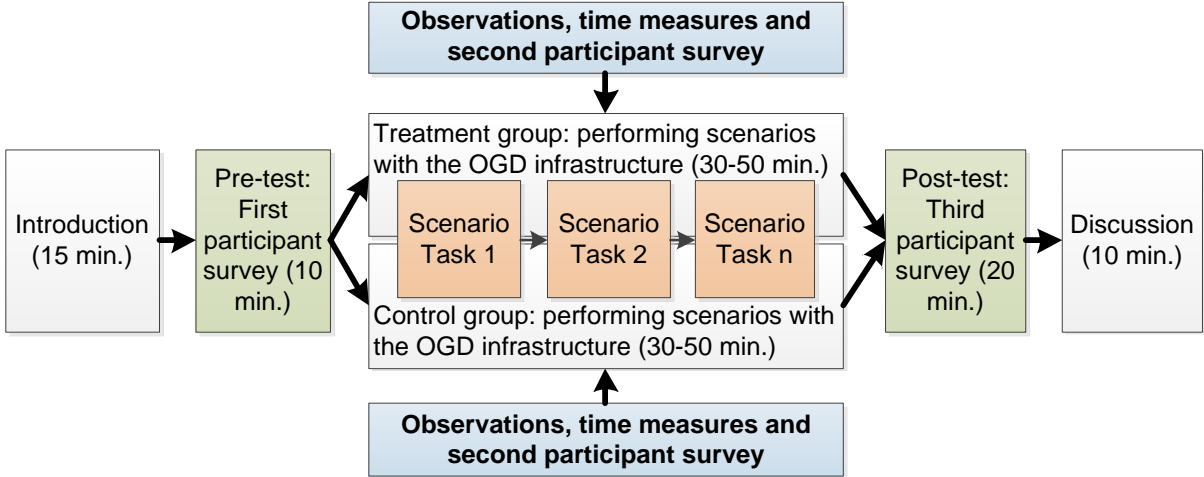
**Observations, time measures and second participant survey**

Introduction (15 min.)

Pre-test: First participant survey (10 min.)

Treatment group: performing scenarios with the OGD infrastructure (30-50 min.)

Scenario Task 1

Scenario Task 2

Scenario Task n

Control group: performing scenarios with the OGD infrastructure (30-50 min.)

Post-test: Third participant survey (20 min.)

Discussion (10 min.)

**Observations, time measures and second participant survey**